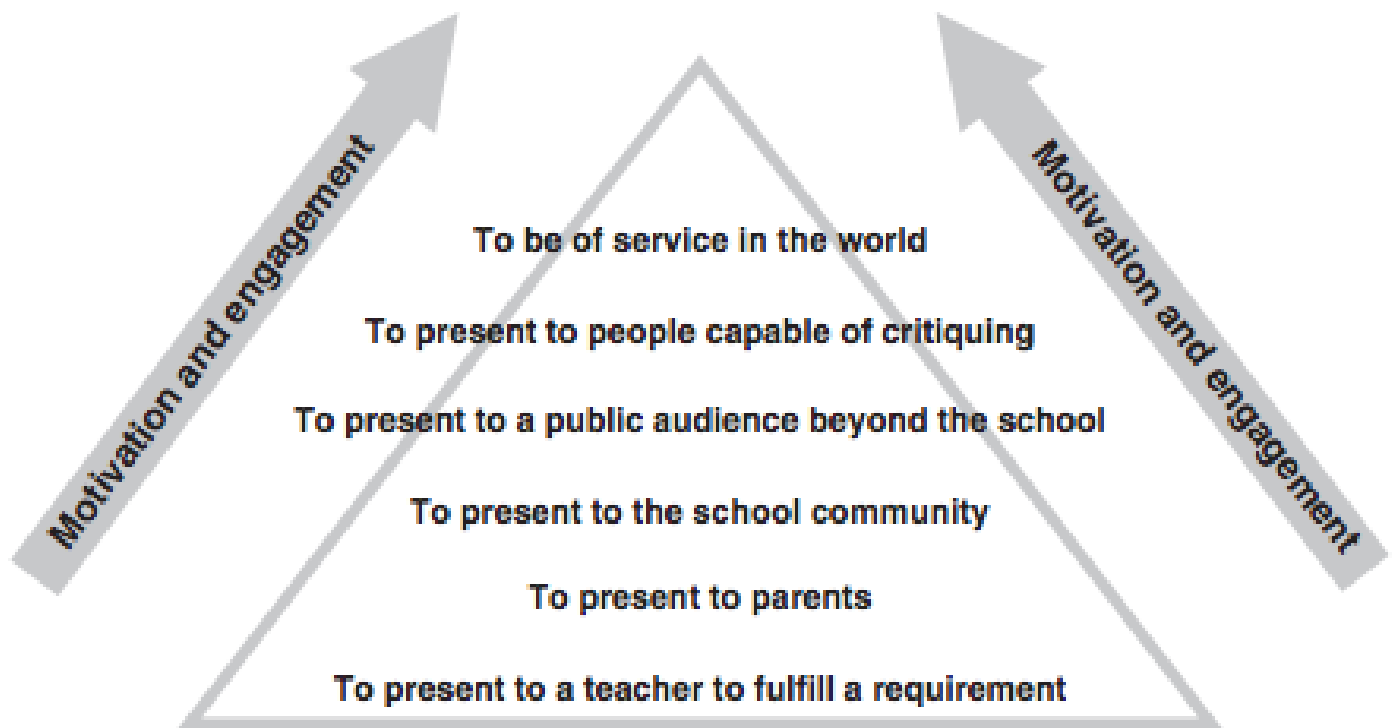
Motivation and engagement

To be of service in the world

To present to people capable of critiquing

To present to a public audience beyond the school

To present to the school community

To present to parents

To present to a teacher to fulfill a requirement

Motivation and engagement